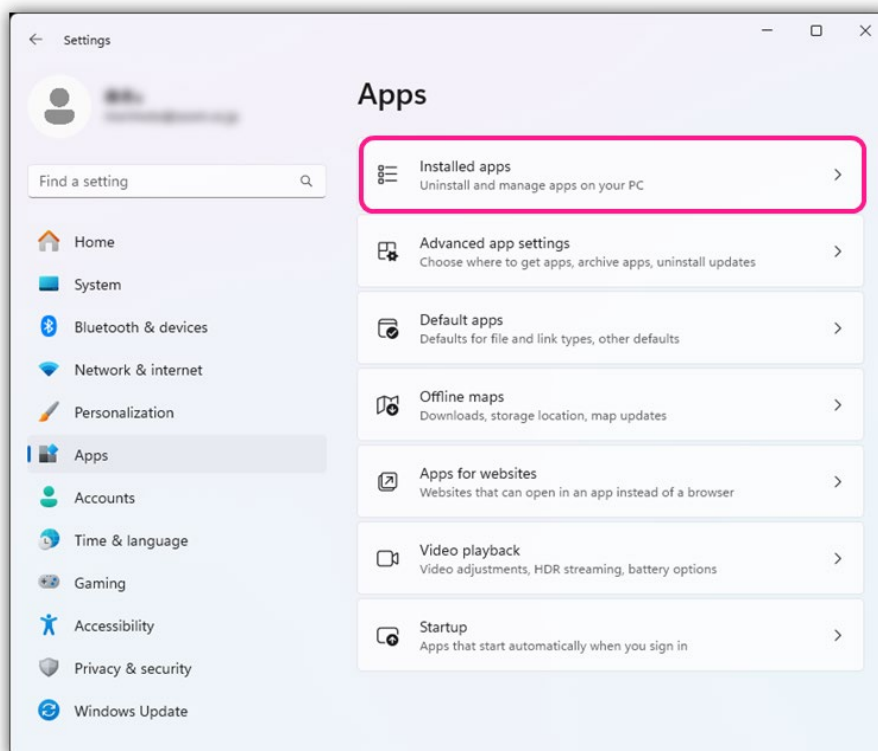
Settings

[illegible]
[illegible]

Find a setting

Home
System
Bluetooth & devices
Network & internet
Personalization
Apps
Accounts
Time & language
Gaming
Accessibility
Privacy & security
Windows Update

Apps

Installed apps
Uninstall and manage apps on your PC

Advanced app settings
Choose where to get apps, archive apps, uninstall updates

Default apps
Defaults for file and link types, other defaults

Offline maps
Downloads, storage location, map updates

Apps for websites
Websites that can open in an app instead of a browser

Video playback
Video adjustments, HDR streaming, battery options

Startup
Apps that start automatically when you sign in